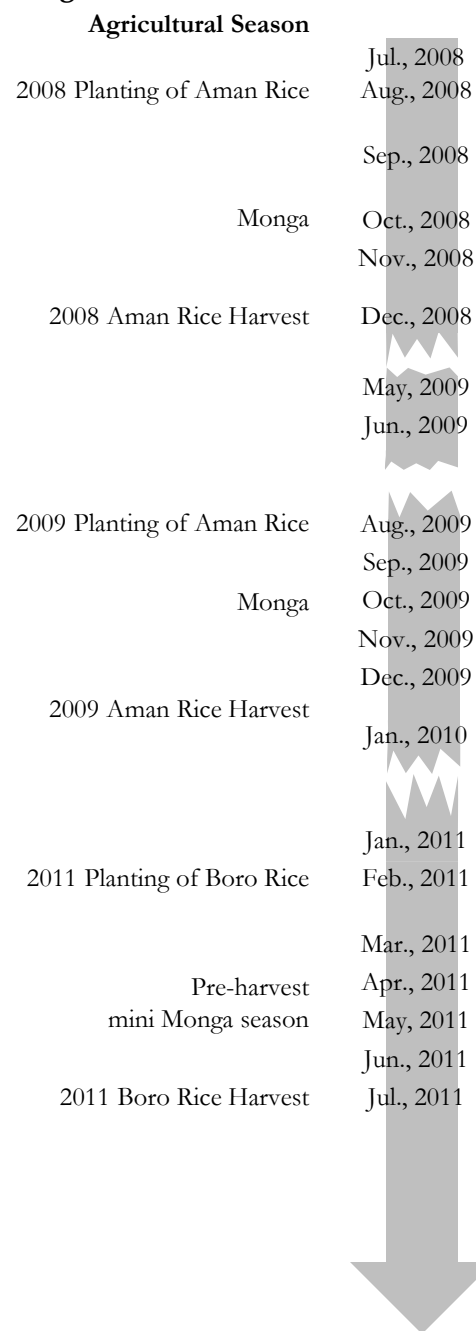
Agricultural Season

Jul., 2008
2008 Planting of Aman Rice Aug., 2008
Sep., 2008
Monga Oct., 2008
Nov., 2008
2008 Aman Rice Harvest Dec., 2008
May, 2009
Jun., 2009
2009 Planting of Aman Rice Aug., 2009
Sep., 2009
Monga Oct., 2009
Nov., 2009
Dec., 2009
2009 Aman Rice Harvest
Jan., 2010
Jan., 2011
2011 Planting of Boro Rice Feb., 2011
Mar., 2011
Pre-harvest Apr., 2011
mini Monga season May, 2011
Jun., 2011
2011 Boro Rice Harvest Jul., 2011